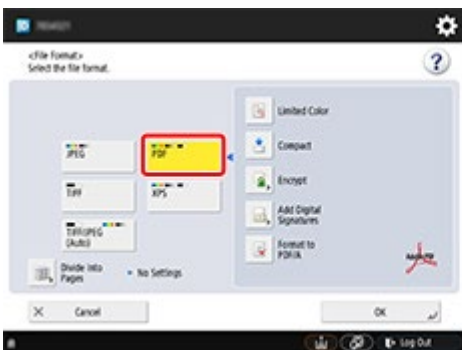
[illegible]

<File Format>
Select the file format.

?

JPEG

PDF

TIFF

XPS

TIFF/JPEG (Auto)

Divide into Pages

No Settings

Limited Color

Compact

Encrypt

Add Digital Signatures

Format to PDF/A

Adobe PDF

Cancel

OK

Log Out